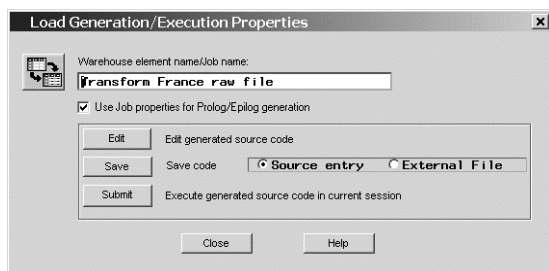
Load Generation/Execution Properties

×

Warehouse element name/Job name:

Transform France raw file

Use Job properties for Prolog/Epilog generation

Edit

Edit generated source code

Save

Save code

Source entry

External File

Submit

Execute generated source code in current session

Close

Help